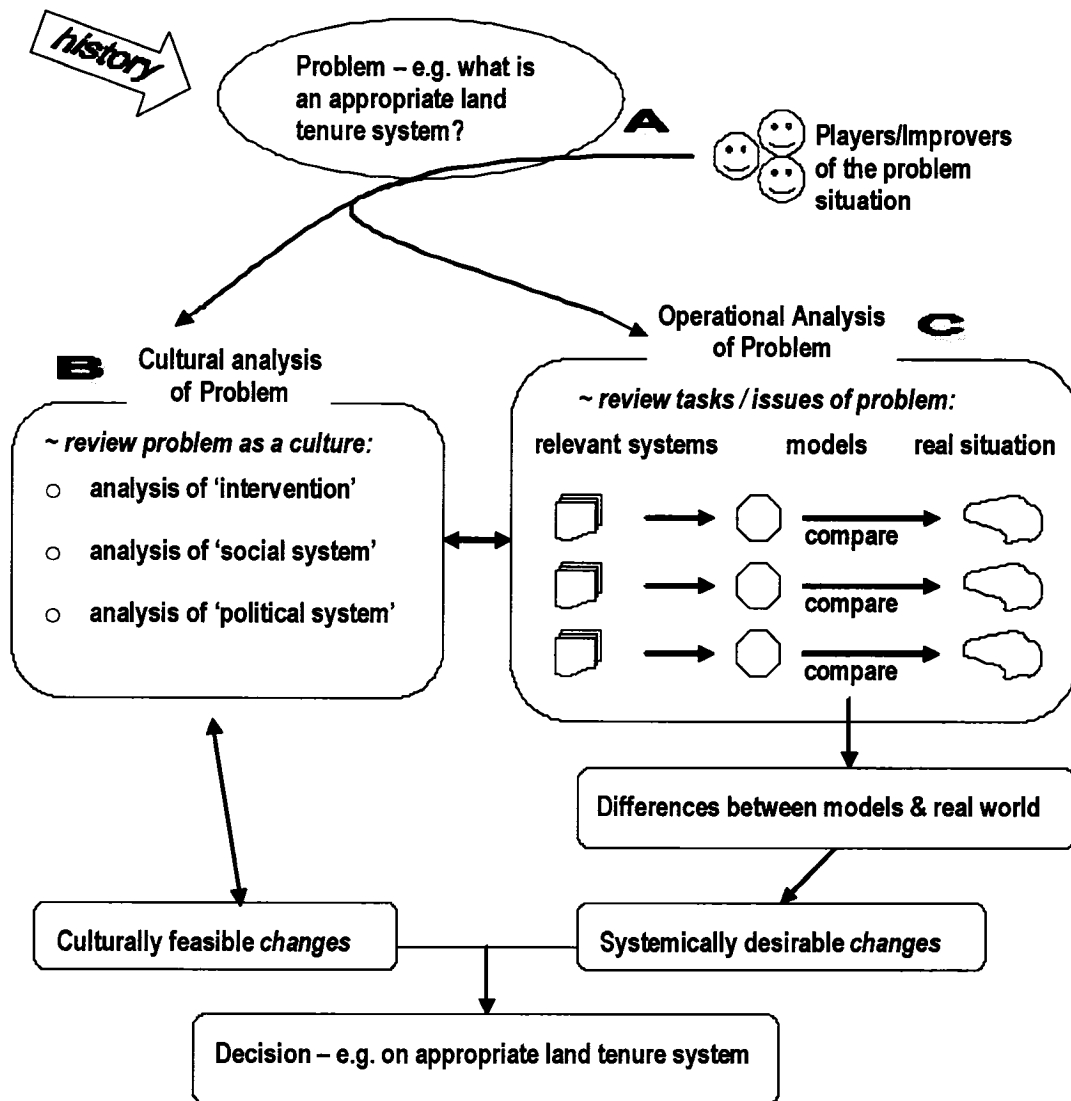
history

Problem – e.g. what is an appropriate land tenure system?

A

Players/Improvers of the problem situation

B

Cultural analysis of Problem

~ review problem as a culture:

○ analysis of 'intervention'

○ analysis of 'social system'

○ analysis of 'political system'

Operational Analysis of Problem

C

~ review tasks / issues of problem:

relevant systems

models

real situation

compare

compare

compare

Differences between models & real world

Culturally feasible *changes*

Systemically desirable *changes*

Decision – e.g. on appropriate land tenure system